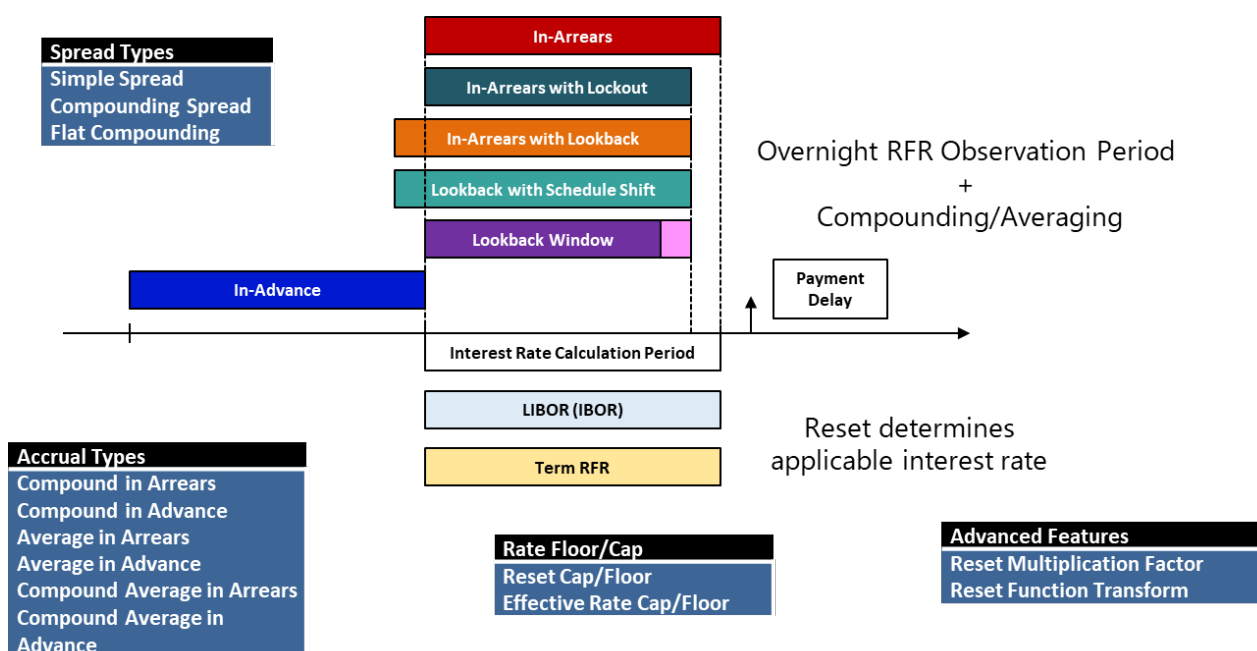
Spread Types
Simple Spread
Compounding Spread
Flat Compounding

In-Arrears
In-Arrears with Lockout
In-Arrears with Lookback
Lookback with Schedule Shift
Lookback Window

Overnight RFR Observation Period
+
Compounding/Averaging

In-Advance

Payment Delay

Interest Rate Calculation Period

LIBOR (IBOR)
Term RFR

Reset determines applicable interest rate

Accrual Types
Compound in Arrears
Compound in Advance
Average in Arrears
Average in Advance
Compound Average in Arrears
Compound Average in Advance

Rate Floor/Cap
Reset Cap/Floor
Effective Rate Cap/Floor

Advanced Features
Reset Multiplication Factor
Reset Function Transform